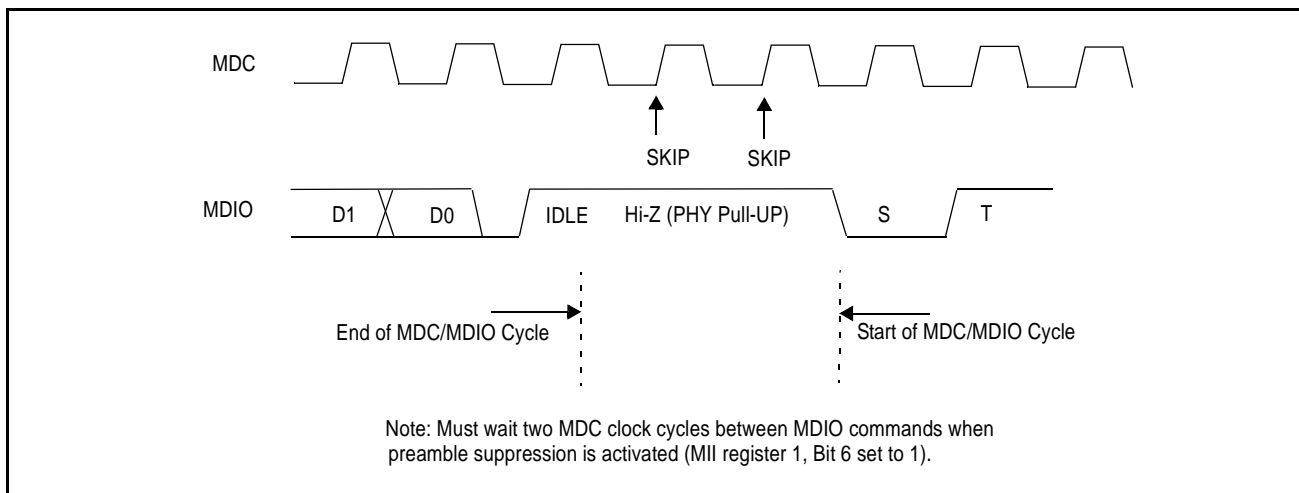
MDC

SKIP SKIP

MDIO D1 D0 IDLE Hi-Z (PHY Pull-UP) S T

End of MDC/MDIO Cycle

Start of MDC/MDIO Cycle

Note: Must wait two MDC clock cycles between MDIO commands when preamble suppression is activated (MII register 1, Bit 6 set to 1).